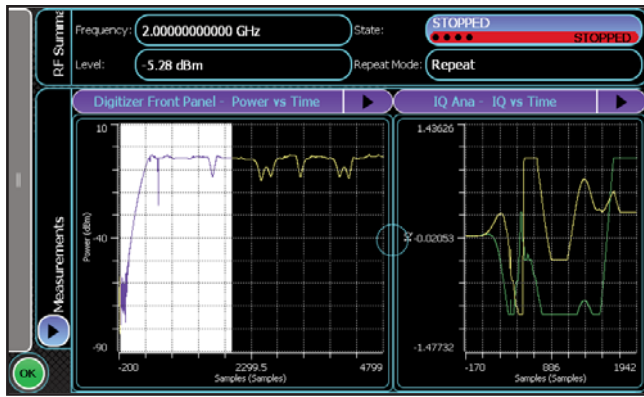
RF Summa

Frequency: 2.00000000000 GHz

State: STOPPED

STOPPED

Level: -5.28 dBm

Repeat Mode: Repeat

Measurements

Digitizer Front Panel - Power vs Time

IQ Ana - IQ vs Time

10

-40

-90

Power (dBm)

-200

2299.5

4799

Samples (Samples)

1.43626

-0.02053

-1.47732

-170

886

1942

Samples (Samples)

OK